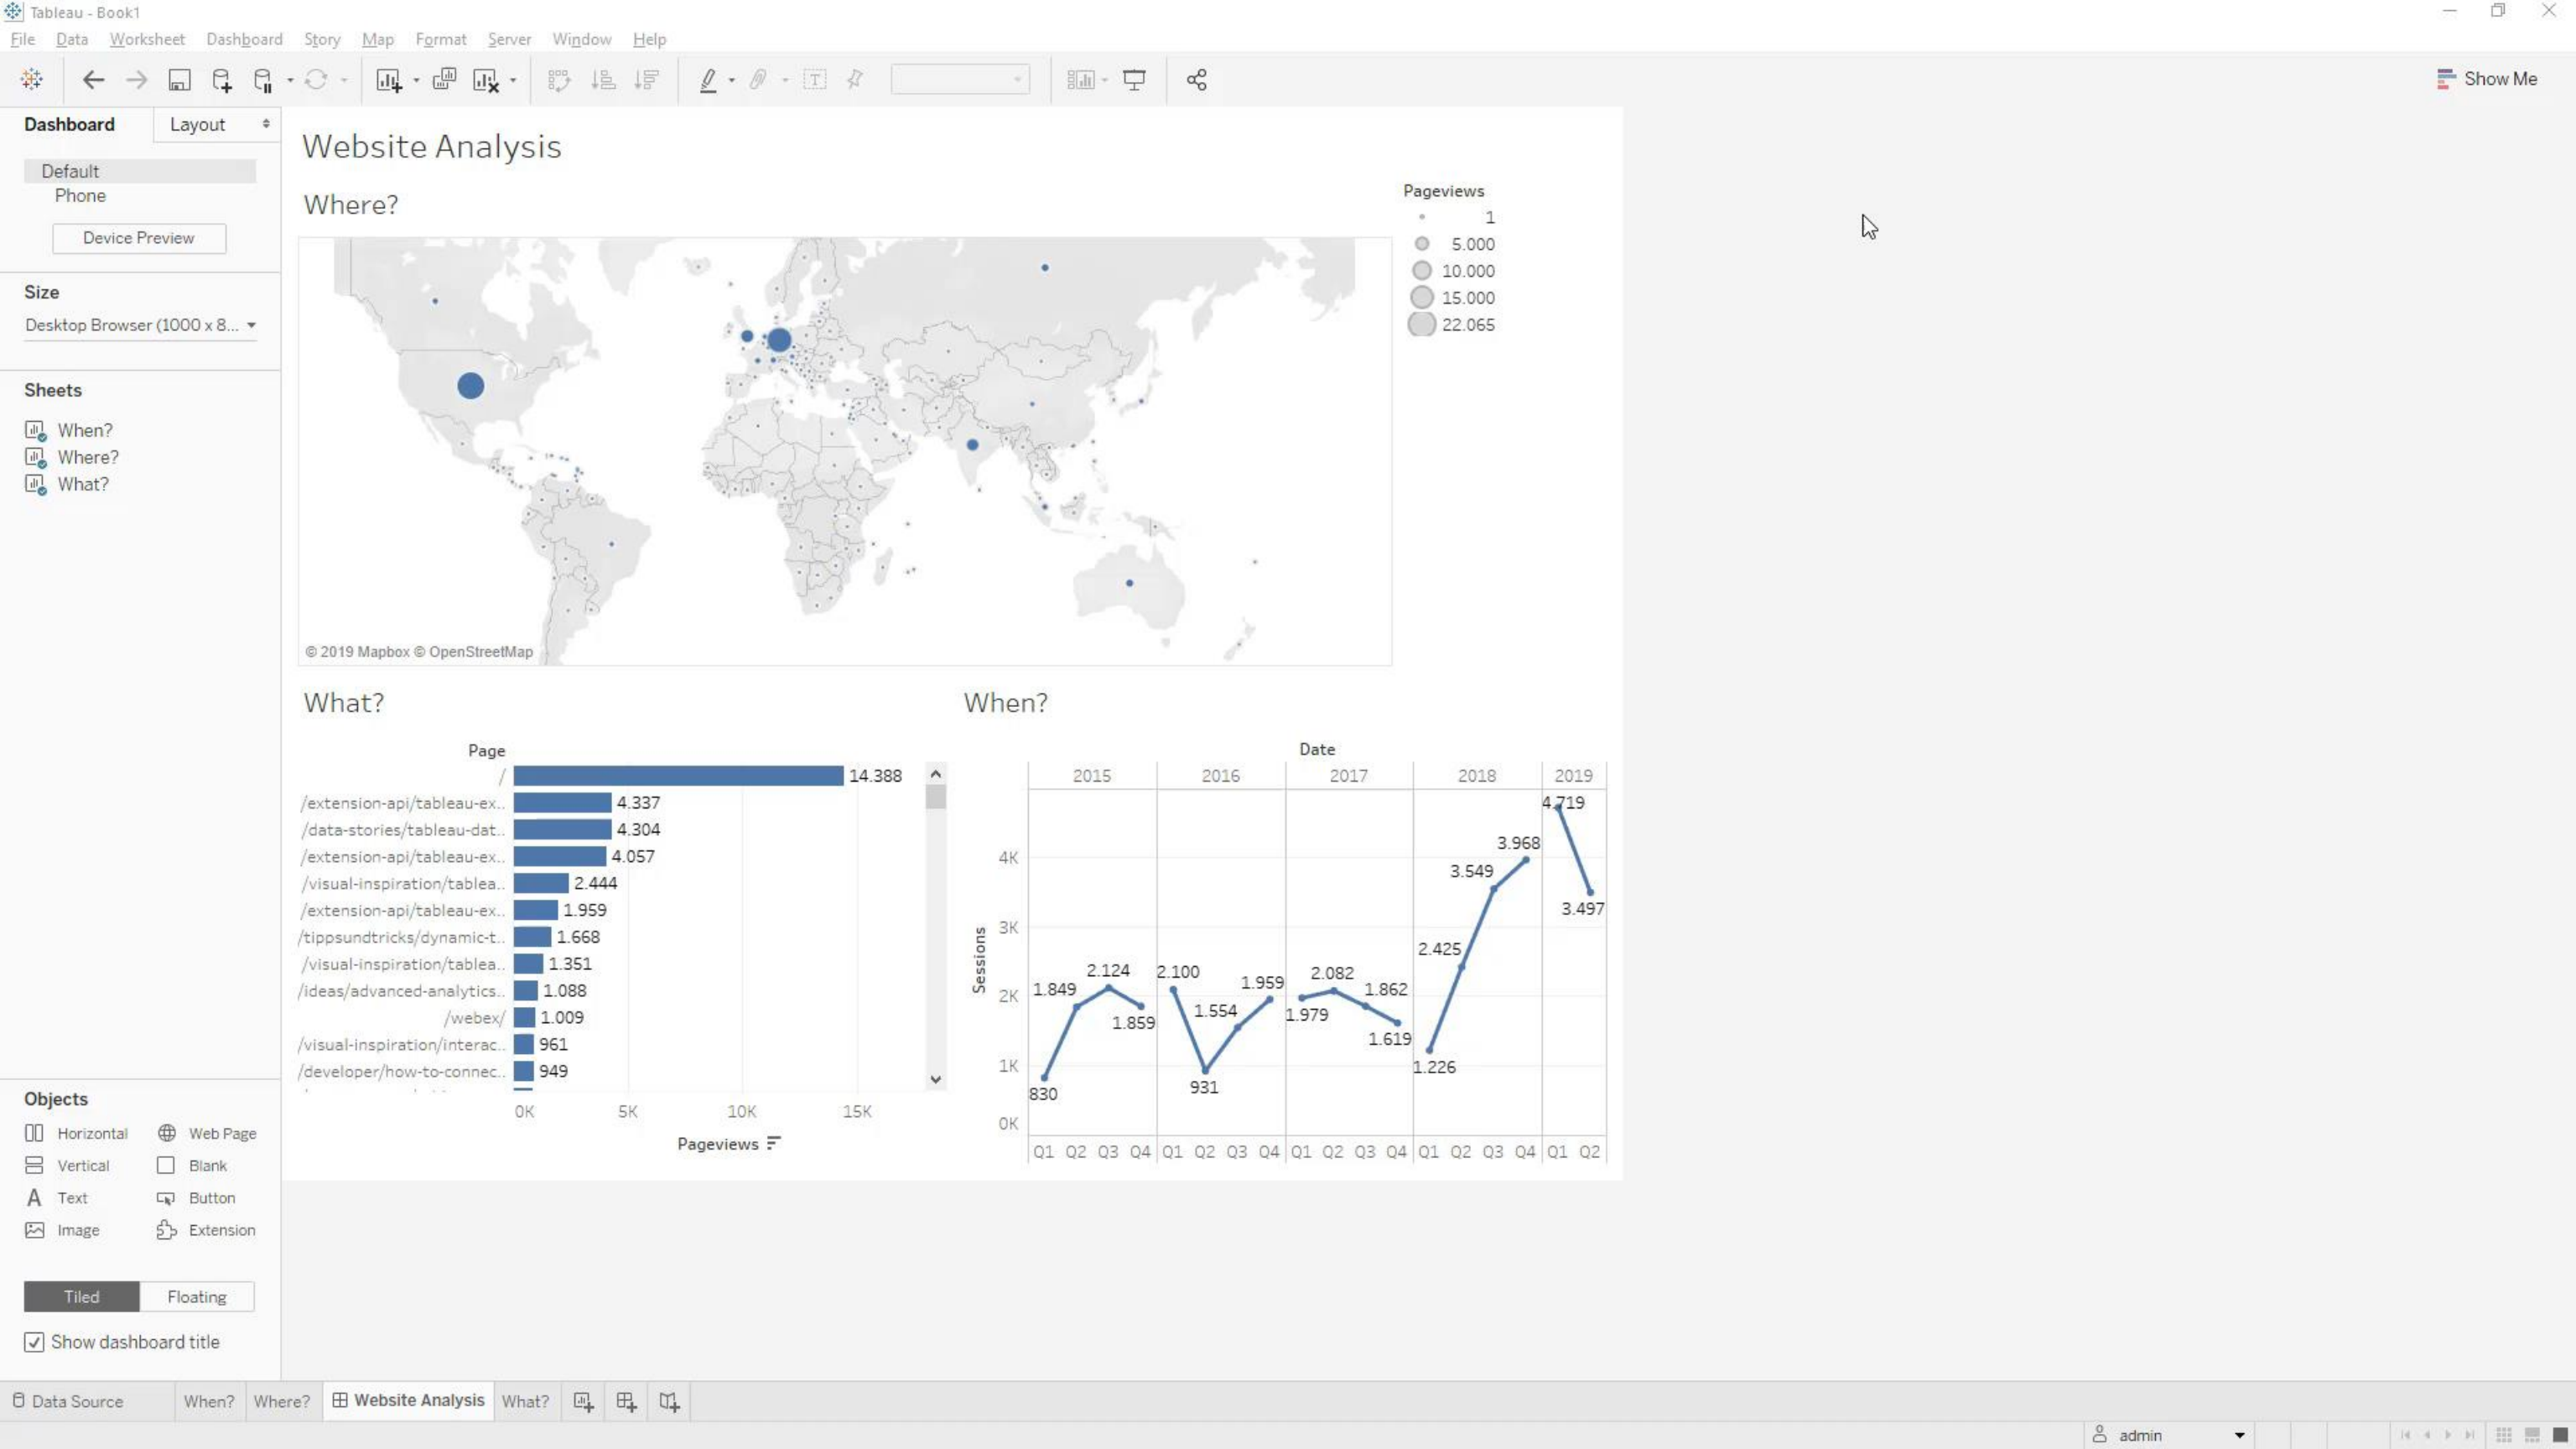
Tableau - Book1

File Data Worksheet Dashboard Story Map Format Server Window Help

Show Me

Dashboard Layout

Default
Phone
Device Preview

Size
Desktop Browser (1000 x 8...

Sheets
When?
Where?
What?

Objects
Horizontal Web Page
Vertical Blank
Text Button
Image Extension

Tiled Floating

Show dashboard title

Website Analysis

Where?

Pageviews
1
5.000
10.000
15.000
22.065

© 2019 Mapbox © OpenStreetMap

What?

Page

| Page | Pageviews |
|---|---|
| / | 14.388 |
| /extension-api/tableau-ex.. | 4.337 |
| /data-stories/tableau-dat.. | 4.304 |
| /extension-api/tableau-ex.. | 4.057 |
| /visual-inspiration/tablea.. | 2.444 |
| /extension-api/tableau-ex.. | 1.959 |
| /tippsundtricks/dynamic-t.. | 1.668 |
| /visual-inspiration/tablea.. | 1.351 |
| /ideas/advanced-analytics.. | 1.088 |
| /webex/ | 1.009 |
| /visual-inspiration/interac.. | 961 |
| /developer/how-to-connec.. | 949 |

0K 5K 10K 15K
Pageviews

When?

Date
2015 2016 2017 2018 2019

Sessions
4K
3K
2K
1K
0K

830 1.849 2.124 1.859 2.100 931 1.554 1.959 1.979 2.082 1.862 1.619 1.226 2.425 3.549 3.968 4.719 3.497

Q1 Q2 Q3 Q4 Q1 Q2 Q3 Q4 Q1 Q2 Q3 Q4 Q1 Q2 Q3 Q4 Q1 Q2

Data Source When? Where? Website Analysis What?

admin